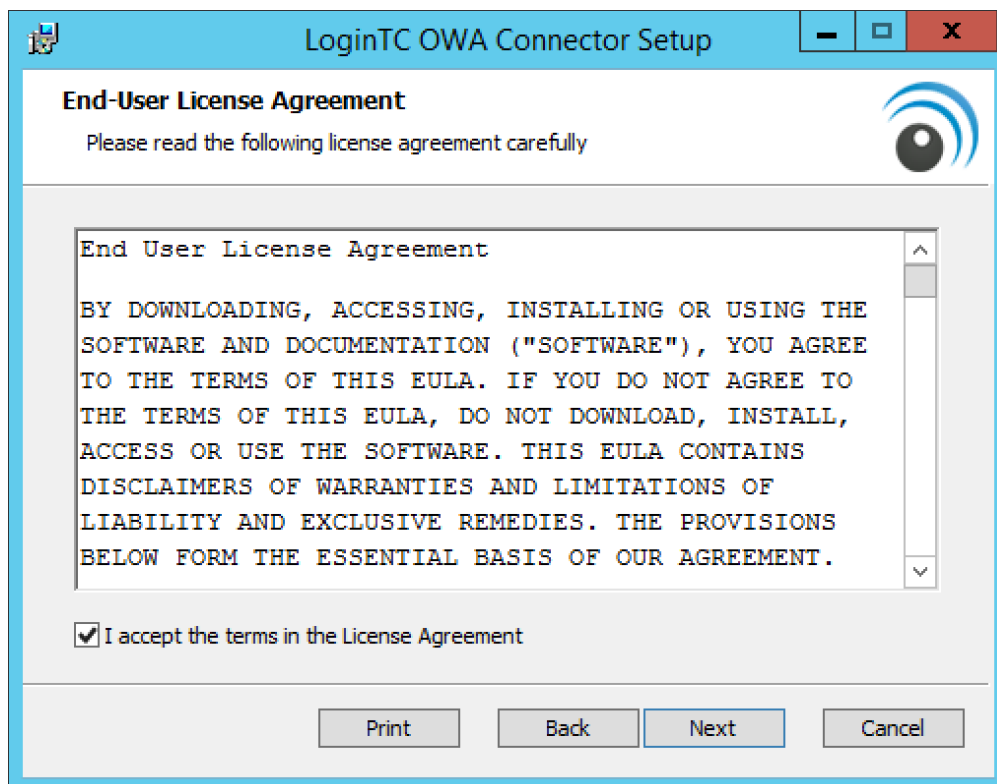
LoginTC OWA Connector Setup

End-User License Agreement

Please read the following license agreement carefully

End User License Agreement

BY DOWNLOADING, ACCESSING, INSTALLING OR USING THE SOFTWARE AND DOCUMENTATION ("SOFTWARE"), YOU AGREE TO THE TERMS OF THIS EULA. IF YOU DO NOT AGREE TO THE TERMS OF THIS EULA, DO NOT DOWNLOAD, INSTALL, ACCESS OR USE THE SOFTWARE. THIS EULA CONTAINS DISCLAIMERS OF WARRANTIES AND LIMITATIONS OF LIABILITY AND EXCLUSIVE REMEDIES. THE PROVISIONS BELOW FORM THE ESSENTIAL BASIS OF OUR AGREEMENT.

I accept the terms in the License Agreement

Print Back Next Cancel